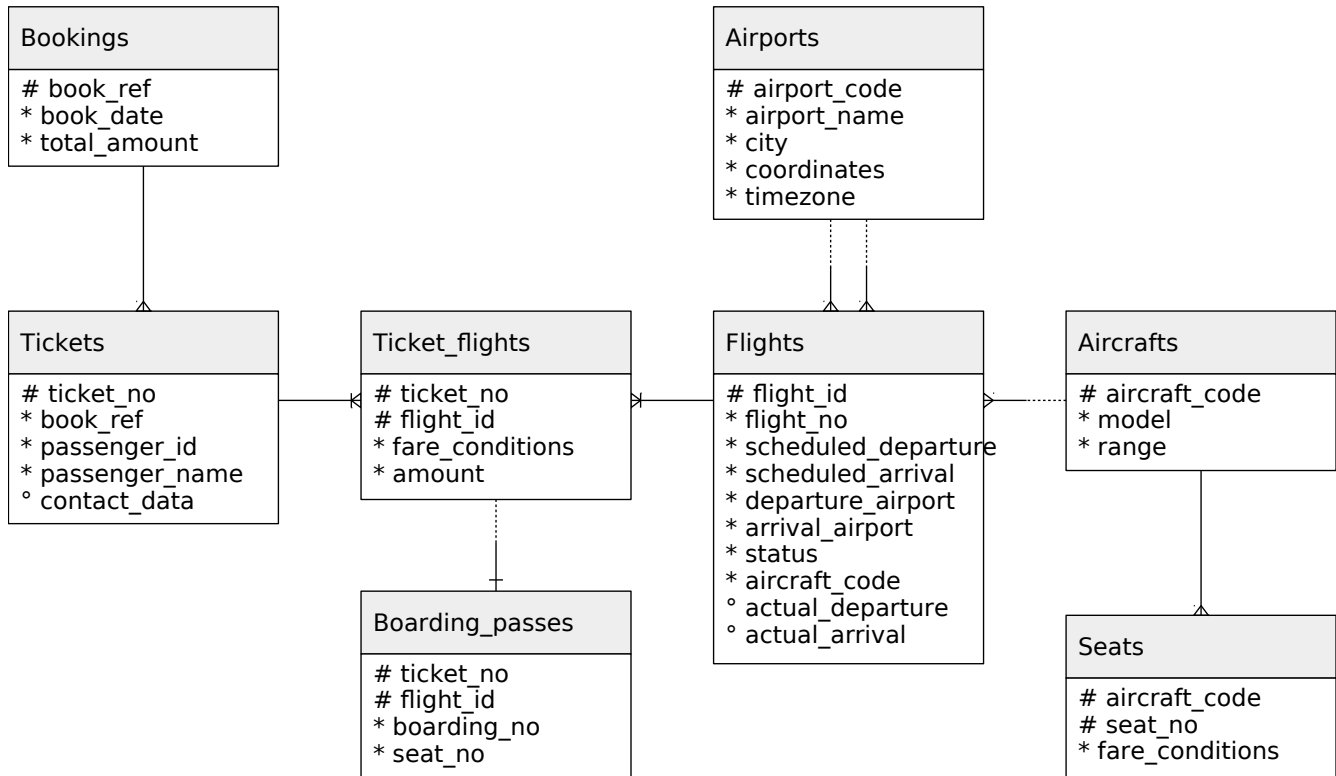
Bookings

# book_ref
* book_date
* total_amount

Airports

# airport_code
* airport_name
* city
* coordinates
* timezone

Tickets

# ticket_no
* book_ref
* passenger_id
* passenger_name
° contact_data

Ticket_flights

# ticket_no
# flight_id
* fare_conditions
* amount

Flights

# flight_id
* flight_no
* scheduled_departure
* scheduled_arrival
* departure_airport
* arrival_airport
* status
* aircraft_code
° actual_departure
° actual_arrival

Aircrafts

# aircraft_code
* model
* range

Boarding_passes

# ticket_no
# flight_id
* boarding_no
* seat_no

Seats

# aircraft_code
# seat_no
* fare_conditions